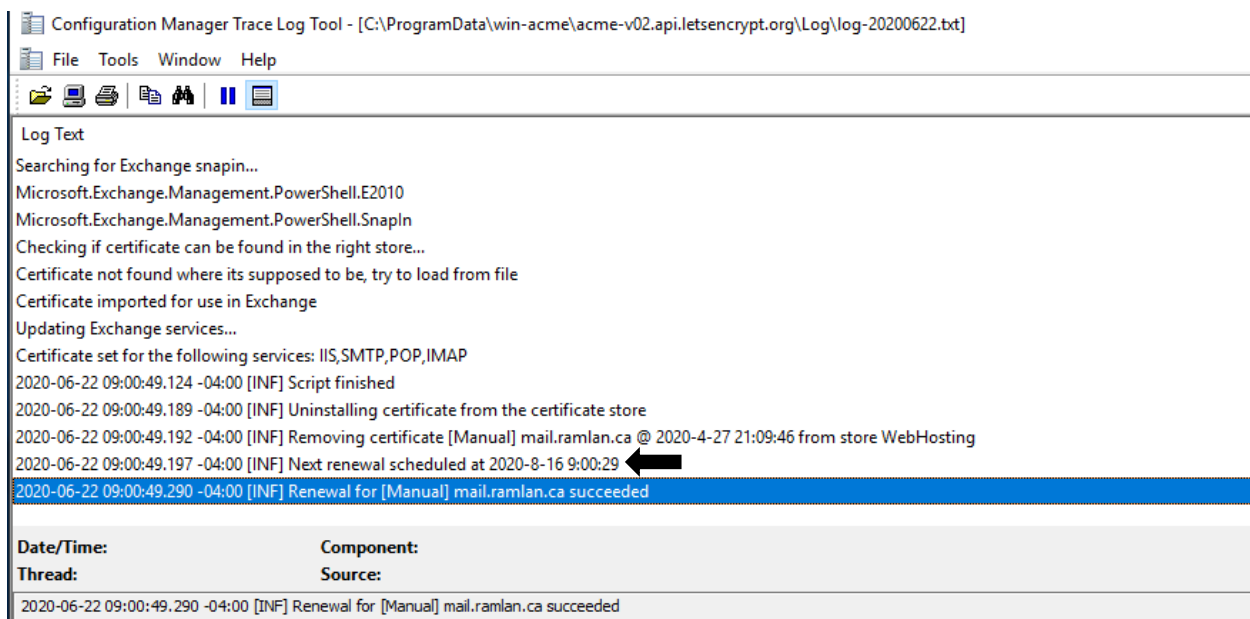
Configuration Manager Trace Log Tool - [C:\ProgramData\win-acme\acme-v02.api.letsencrypt.org\Log\log-20200622.txt]

File Tools Window Help

Log Text
Searching for Exchange snapin...
Microsoft.Exchange.Management.PowerShell.E2010
Microsoft.Exchange.Management.PowerShell.SnapIn
Checking if certificate can be found in the right store...
Certificate not found where its supposed to be, try to load from file
Certificate imported for use in Exchange
Updating Exchange services...
Certificate set for the following services: IIS,SMTP,POP,IMAP
2020-06-22 09:00:49.124 -04:00 [INF] Script finished
2020-06-22 09:00:49.189 -04:00 [INF] Uninstalling certificate from the certificate store
2020-06-22 09:00:49.192 -04:00 [INF] Removing certificate [Manual] mail.ramlan.ca @ 2020-4-27 21:09:46 from store WebHosting
2020-06-22 09:00:49.197 -04:00 [INF] Next renewal scheduled at 2020-8-16 9:00:29
2020-06-22 09:00:49.290 -04:00 [INF] Renewal for [Manual] mail.ramlan.ca succeeded

Date/Time: Component:
Thread: Source:

2020-06-22 09:00:49.290 -04:00 [INF] Renewal for [Manual] mail.ramlan.ca succeeded